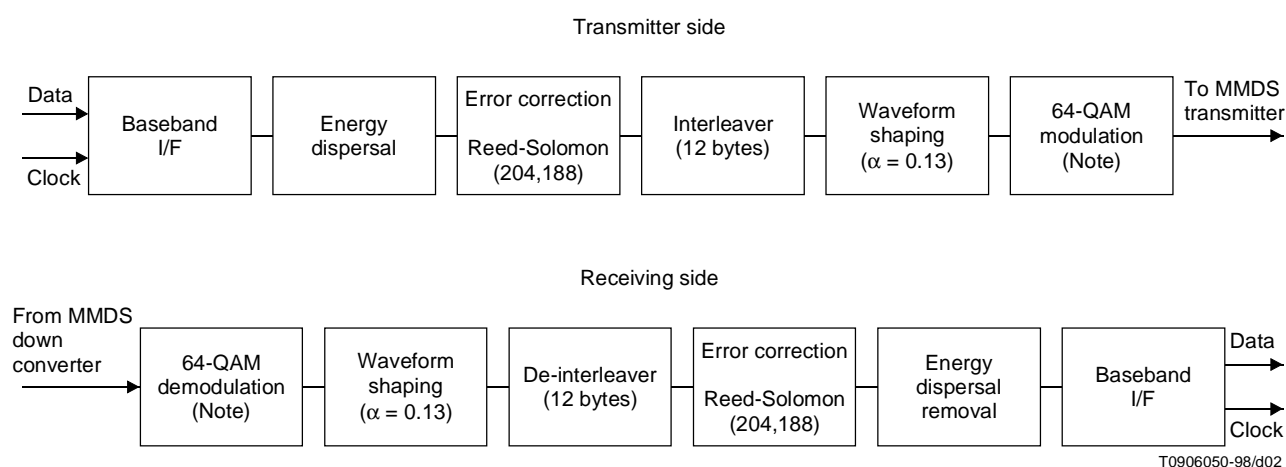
Transmitter side

Data

Clock

Baseband I/F

Energy dispersal

Error correction

Reed-Solomon (204,188)

Interleaver (12 bytes)

Waveform shaping ($\alpha = 0.13$)

64-QAM modulation (Note)

To MMDS transmitter

Receiving side

From MMDS down converter

64-QAM demodulation (Note)

Waveform shaping ($\alpha = 0.13$)

De-interleaver (12 bytes)

Error correction

Reed-Solomon (204,188)

Energy dispersal removal

Baseband I/F

Data

Clock

T0906050-98/d02